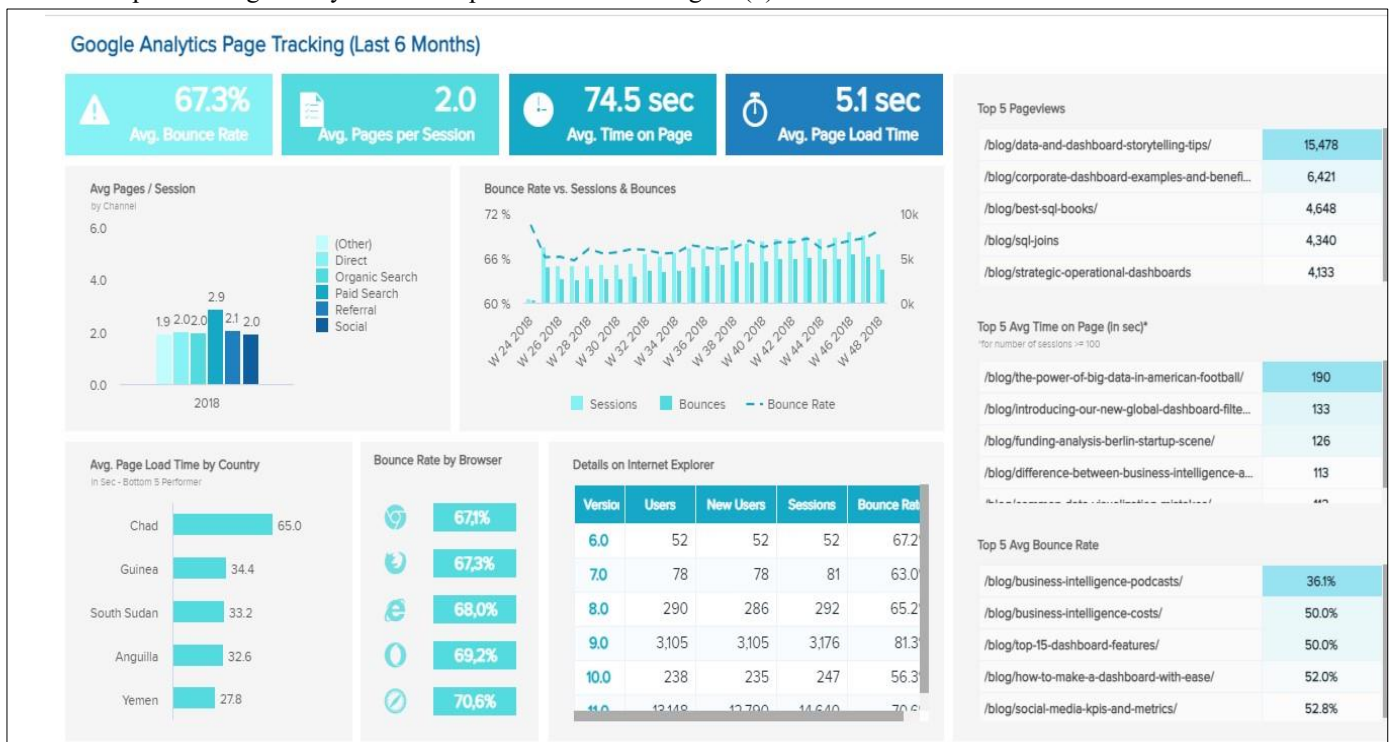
Google Analytics Page Tracking (Last 6 Months)

67.3%
Avg. Bounce Rate

2.0
Avg. Pages per Session

74.5 sec
Avg. Time on Page

5.1 sec
Avg. Page Load Time

Avg Pages / Session
by Channel

6.0
4.0
2.0
0.0

1.9 2.0 2.0 2.9 2.1 2.0

2018

(Other)
Direct
Organic Search
Paid Search
Referral
Social

Bounce Rate vs. Sessions & Bounces

72 %
66 %
60 %

10k
5k
0k

W 24 2018 W 26 2018 W 28 2018 W 30 2018 W 32 2018 W 34 2018 W 36 2018 W 38 2018 W 40 2018 W 42 2018 W 44 2018 W 46 2018 W 48 2018

Sessions Bounces Bounce Rate

Top 5 Pageviews

| | |
|---|---|
| /blog/data-and-dashboard-storytelling-tips/ | 15,478 |
| /blog/corporate-dashboard-examples-and-benefi... | 6,421 |
| /blog/best-sql-books/ | 4,648 |
| /blog/sql-joins | 4,340 |
| /blog/strategic-operational-dashboards | 4,133 |

Top 5 Avg Time on Page (in sec)*
*for number of sessions >= 100

| | |
|---|---|
| /blog/the-power-of-big-data-in-american-football/ | 190 |
| /blog/introducing-our-new-global-dashboard-filte... | 133 |
| /blog/funding-analysis-berlin-startup-scene/ | 126 |
| /blog/difference-between-business-intelligence-a... | 113 |
| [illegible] | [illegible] |

Top 5 Avg Bounce Rate

| | |
|---|---|
| /blog/business-intelligence-podcasts/ | 36.1% |
| /blog/business-intelligence-costs/ | 50.0% |
| /blog/top-15-dashboard-features/ | 50.0% |
| /blog/how-to-make-a-dashboard-with-ease/ | 52.0% |
| /blog/social-media-kpis-and-metrics/ | 52.8% |

Avg. Page Load Time by Country
In Sec - Bottom 5 Performer

Chad 65.0
Guinea 34.4
South Sudan 33.2
Anguilla 32.6
Yemen 27.8

Bounce Rate by Browser

67,1%
67,3%
68,0%
69,2%
70,6%

Details on Internet Explorer

| Versio | Users | New Users | Sessions | Bounce Rat |
|---|---|---|---|---|
| 6.0 | 52 | 52 | 52 | 67.2 |
| 7.0 | 78 | 78 | 81 | 63.0 |
| 8.0 | 290 | 286 | 292 | 65.2 |
| 9.0 | 3,105 | 3,105 | 3,176 | 81.3 |
| 10.0 | 238 | 235 | 247 | 56.3 |
| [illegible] | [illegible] | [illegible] | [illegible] | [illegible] |